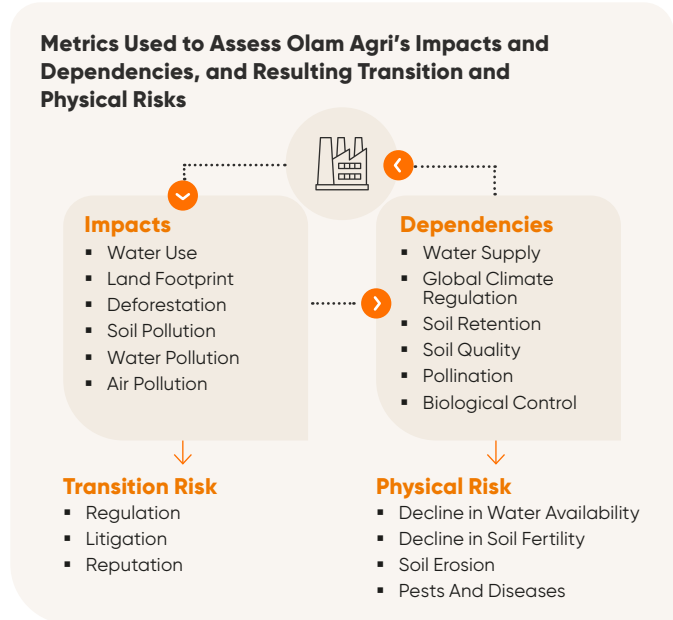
Metrics Used to Assess Olam Agri's Impacts and Dependencies, and Resulting Transition and Physical Risks

Impacts
- Water Use
- Land Footprint
- Deforestation
- Soil Pollution
- Water Pollution
- Air Pollution

Dependencies
- Water Supply
- Global Climate Regulation
- Soil Retention
- Soil Quality
- Pollination
- Biological Control

Transition Risk
- Regulation
- Litigation
- Reputation

Physical Risk
- Decline in Water Availability
- Decline in Soil Fertility
- Soil Erosion
- Pests And Diseases